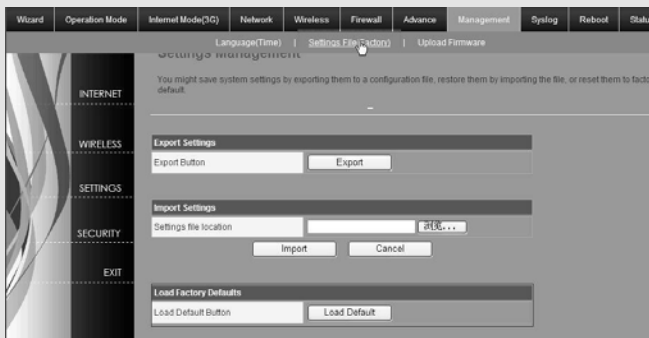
Wizard | Operation Mode | Internet Mode(3G) | Network | Wireless | Firewall | Advance | Management | Syslog | Reboot | Statu

Language(Time) | Settings File(Factory) | Upload Firmware

Settings Management

You might save system settings by exporting them to a configuration file, restore them by importing the file, or reset them to facto default.

INTERNET

WIRELESS

SETTINGS

SECURITY

EXIT

Export Settings

| Export Button | Export |
|---|---|

Import Settings

| Settings file location | 浏览... |
|---|---|

Import Cancel

Load Factory Defaults

| Load Default Button | Load Default |
|---|---|